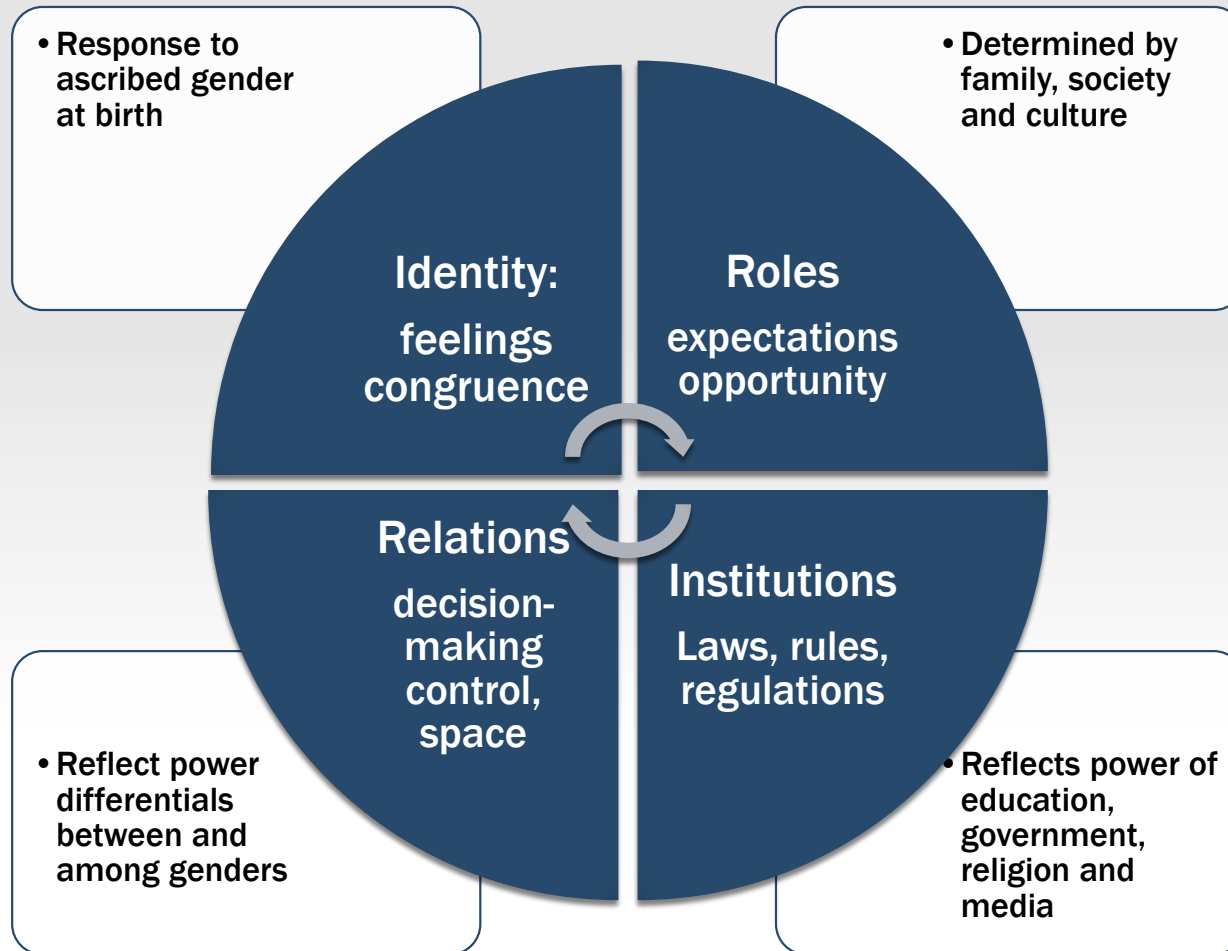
• Response to ascribed gender at birth

• Determined by family, society and culture

Identity:

feelings congruence

Roles

expectations opportunity

Relations

decision-making control, space

Institutions

Laws, rules, regulations

• Reflect power differentials between and among genders

• Reflects power of education, government, religion and media